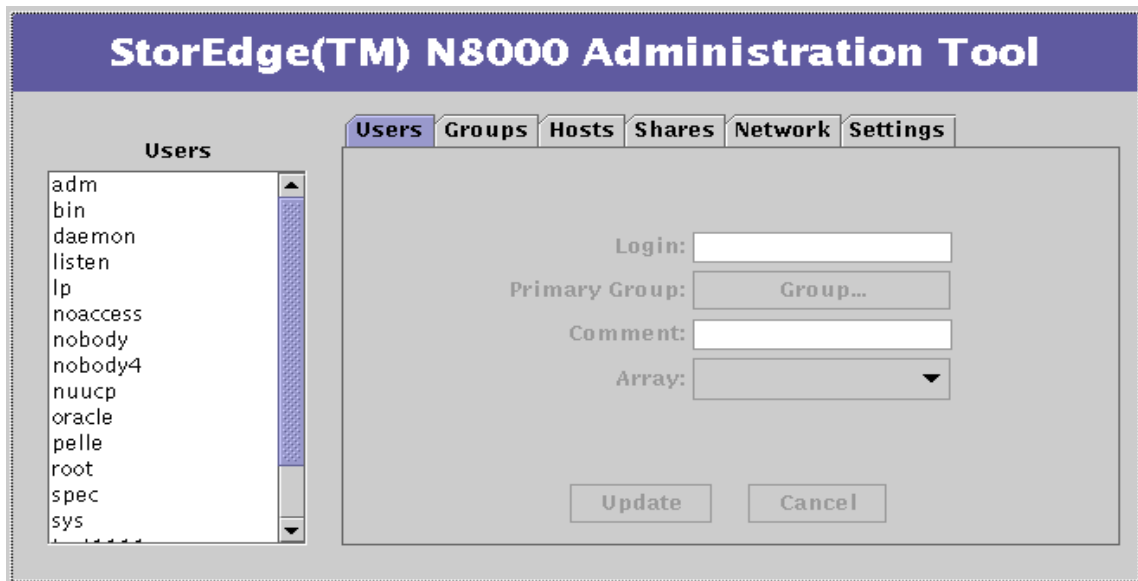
StorEdge(TM) N8000 Administration Tool

Users

adm
bin
daemon
listen
lp
noaccess
nobody
nobody4
nuucp
oracle
pelle
root
spec
sys
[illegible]

Users | Groups | Hosts | Shares | Network | Settings

Login:
Primary Group: Group...
Comment:
Array:

Update Cancel